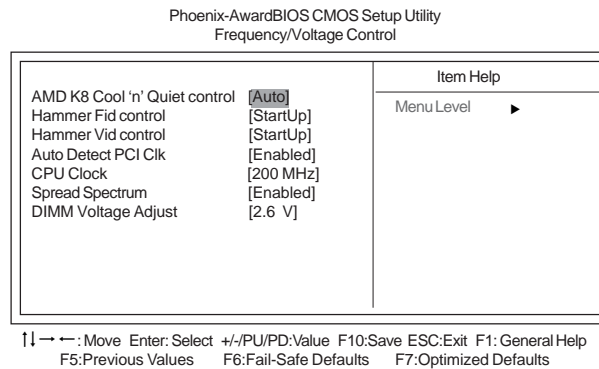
Phoenix-AwardBIOS CMOS Setup Utility
Frequency/Voltage Control

AMD K8 Cool 'n' Quiet control [Auto]
Hammer Fid control [StartUp]
Hammer Vid control [StartUp]
Auto Detect PCI Clk [Enabled]
CPU Clock [200 MHz]
Spread Spectrum [Enabled]
DIMM Voltage Adjust [2.6 V]

Item Help

Menu Level ▶

↑↓→←: Move Enter: Select +/-/PU/PD:Value F10:Save ESC:Exit F1: General Help
F5:Previous Values F6:Fail-Safe Defaults F7:Optimized Defaults